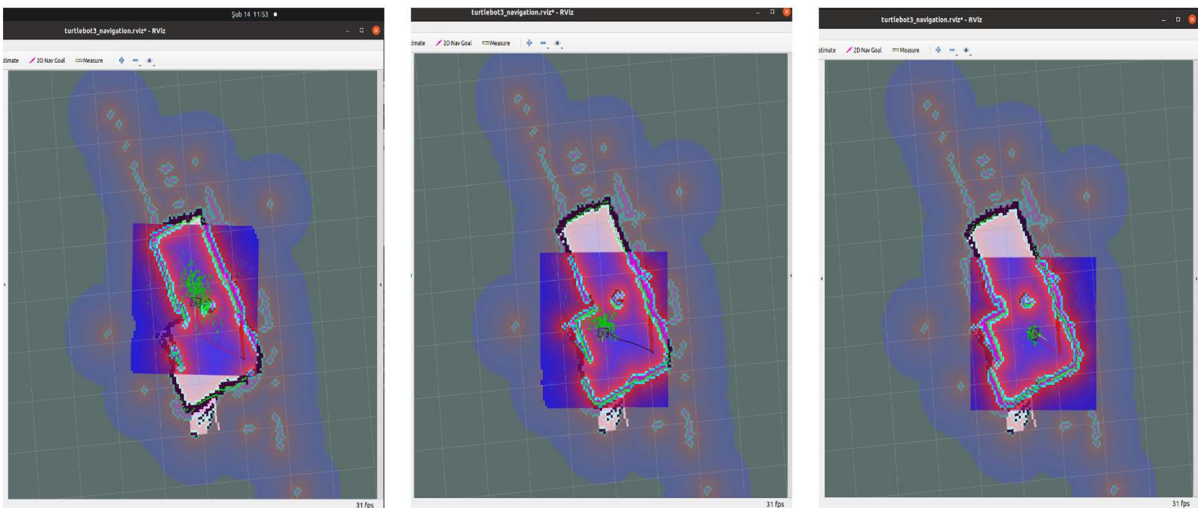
Şub 14 11:53

turtlebot3_navigation.rviz* - RViz

stimate 2D Nav Goal Measure

31 fps

turtlebot3_navigation.rviz* - RViz

timate 2D Nav Goal Measure

31 fps

turtlebot3_navigation.rviz* - RViz

stimate 2D Nav Goal Measure

31 fps